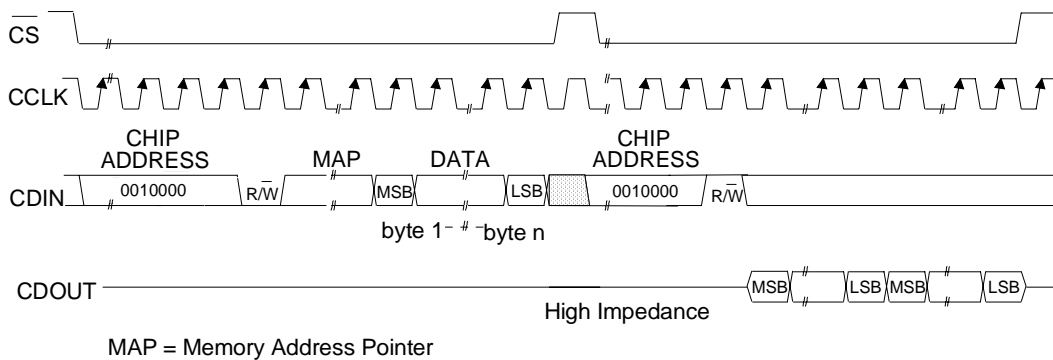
$\overline{CS}$

CCLK

CHIP ADDRESS

MAP

DATA

CHIP ADDRESS

CDIN

0010000

R/$\overline{W}$

MSB

LSB

0010000

R/$\overline{W}$

byte 1 – – byte n

CDOUT

MSB

LSB

MSB

LSB

High Impedance

MAP = Memory Address Pointer